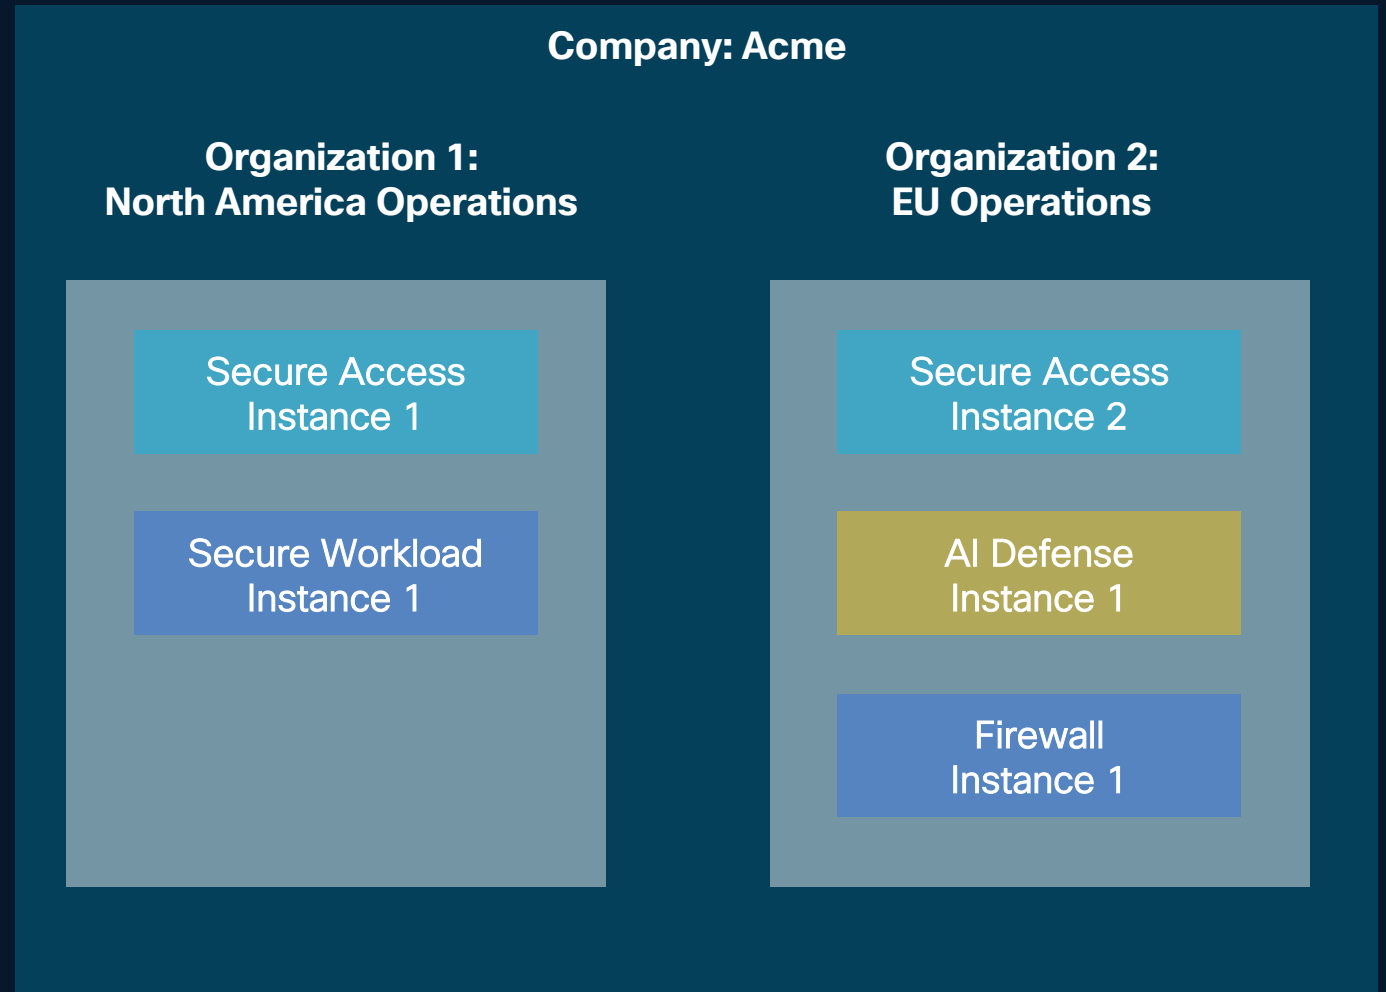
Company: Acme

Organization 1:
North America Operations

Secure Access
Instance 1

Secure Workload
Instance 1

Organization 2:
EU Operations

Secure Access
Instance 2

AI Defense
Instance 1

Firewall
Instance 1